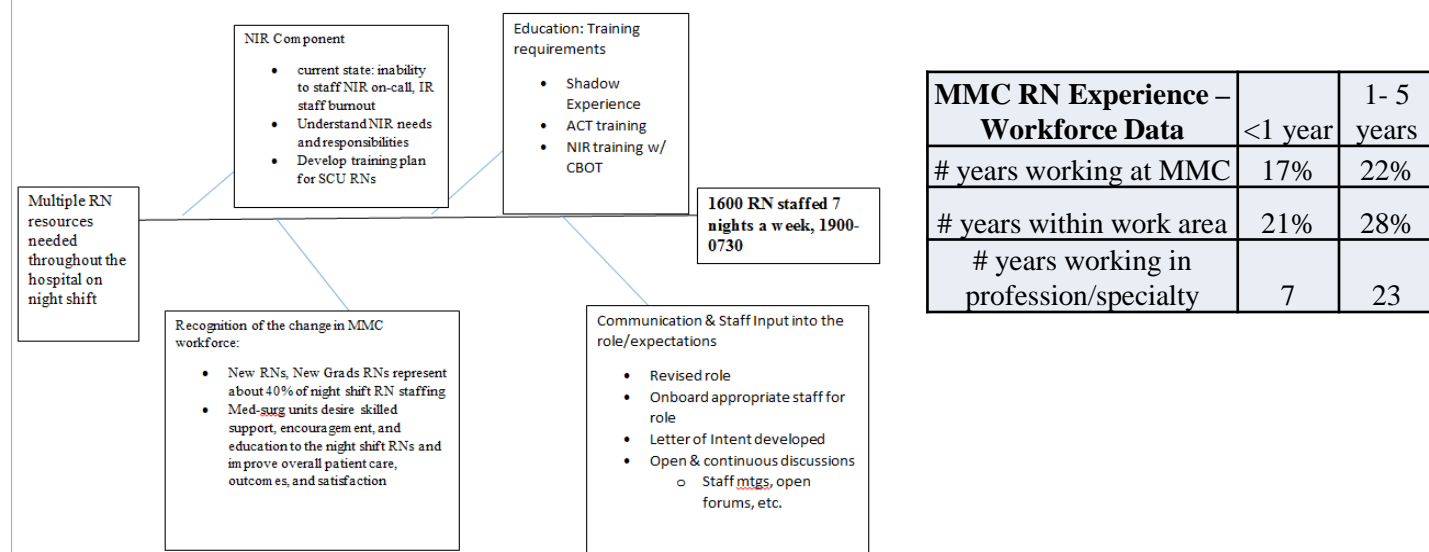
NIR Component

- current state: inability to staff NIR on-call, IR staff burnout
- Understand NIR needs and responsibilities
- Develop training plan for SCU RNs

Education: Training requirements

- Shadow Experience
- ACT training
- NIR training w/ CBOT

Multiple RN resources needed throughout the hospital on night shift

1600 RN staffed 7 nights a week, 1900-0730

Recognition of the change in MMC workforce:

- New RNs, New Grads RNs represent about 40% of night shift RN staffing
- Med-surg units desire skilled support, encouragement, and education to the night shift RNs and improve overall patient care, outcomes, and satisfaction

Communication & Staff Input into the role/expectations

- Revised role
- Onboard appropriate staff for role
- Letter of Intent developed
- Open & continuous discussions
  - Staff mtgs, open forums, etc.

| MMC RN Experience – Workforce Data | <1 year | 1- 5 years |
|---|---|---|
| # years working at MMC | 17% | 22% |
| # years within work area | 21% | 28% |
| # years working in profession/specialty | 7 | 23 |